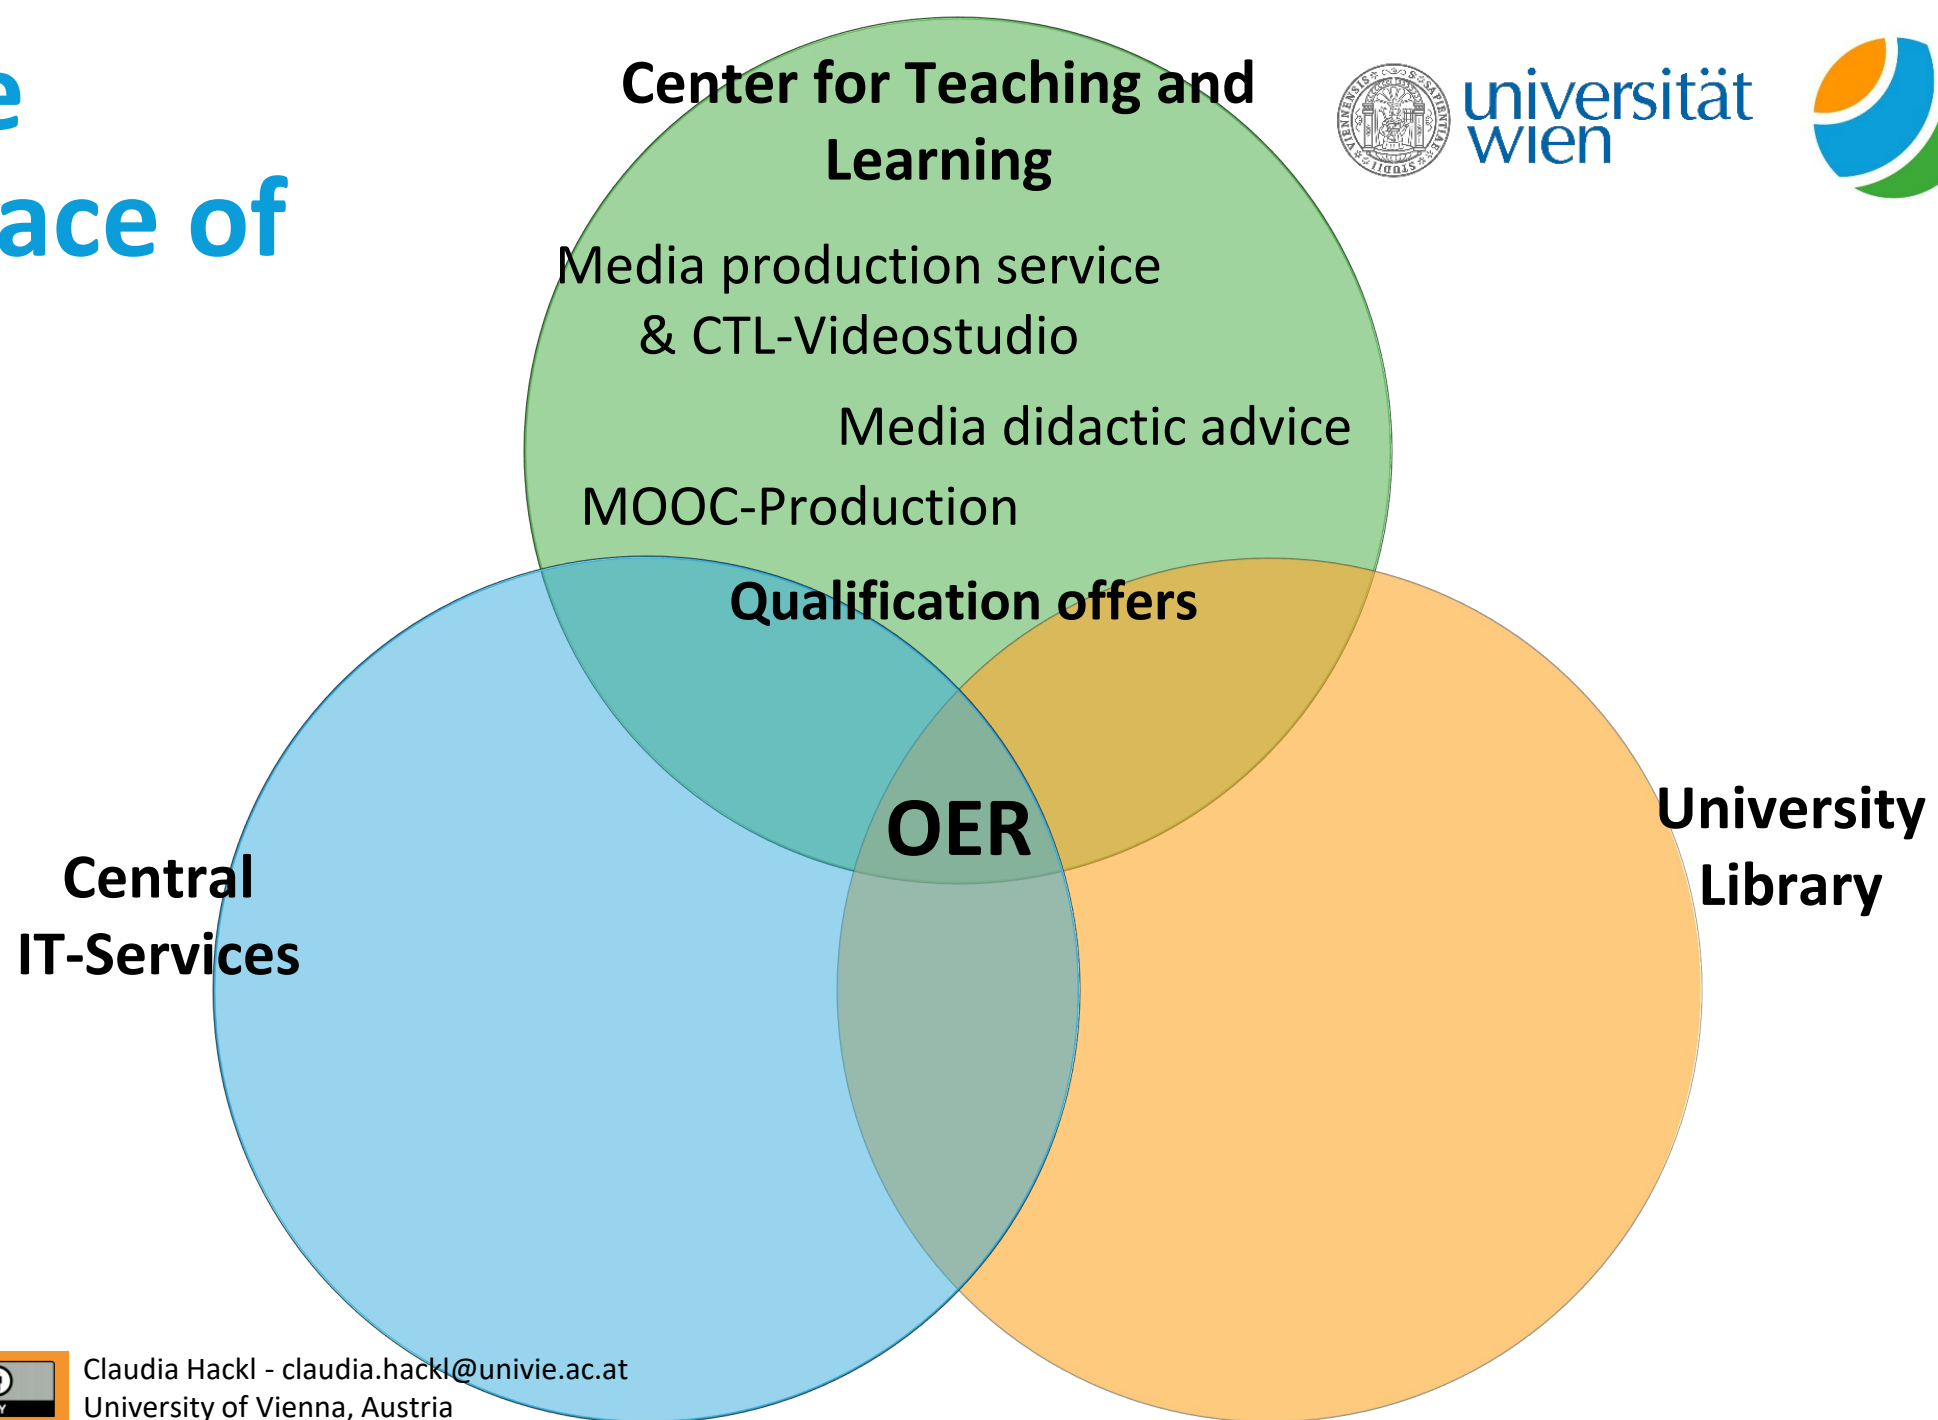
e
ace of

Center for Teaching and Learning

Media production service & CTL-Videostudio

Media didactic advice

MOOC-Production

Qualification offers

OER

Central IT-Services

University Library

universität wien

Claudia Hackl - claudia.hackl@univie.ac.at
University of Vienna, Austria